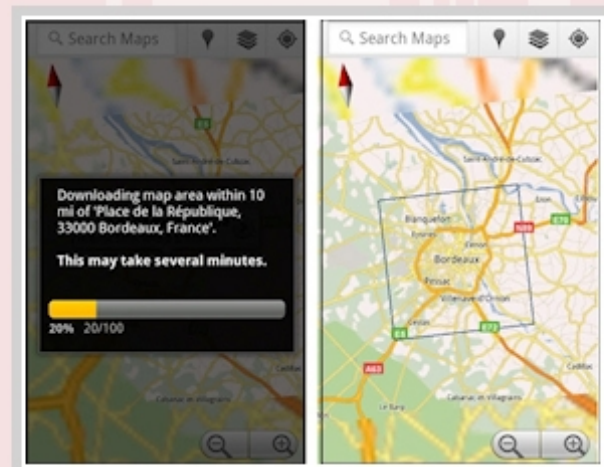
Search Maps

Downloading map area within 10 mi of 'Place de la République, 33000 Bordeaux, France'.

This may take several minutes.

20% 20/100

Search Maps

Saint-André-de-Cubzac

Blanquefort

Bordeaux

Pessac

Villenave-d'Ornon

Cestas

Cadillac

Le Barp

N89

E70

E5

E72

A63